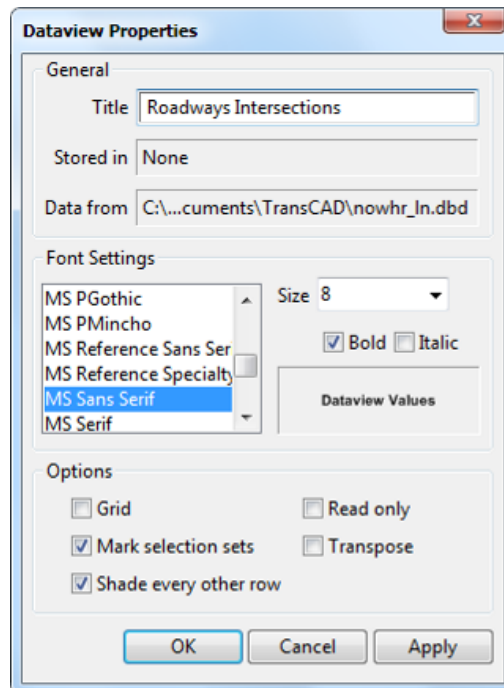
Dataview Properties

General

Title Roadways Intersections

Stored in None

Data from C:\...cuments\TransCAD\nowhr_In.dbd

Font Settings

MS PGothic
MS PMincho
MS Reference Sans Ser
MS Reference Specialty
MS Sans Serif
MS Serif

Size 8

Bold Italic

Dataview Values

Options

Grid
Mark selection sets
Shade every other row
Read only
Transpose

OK Cancel Apply